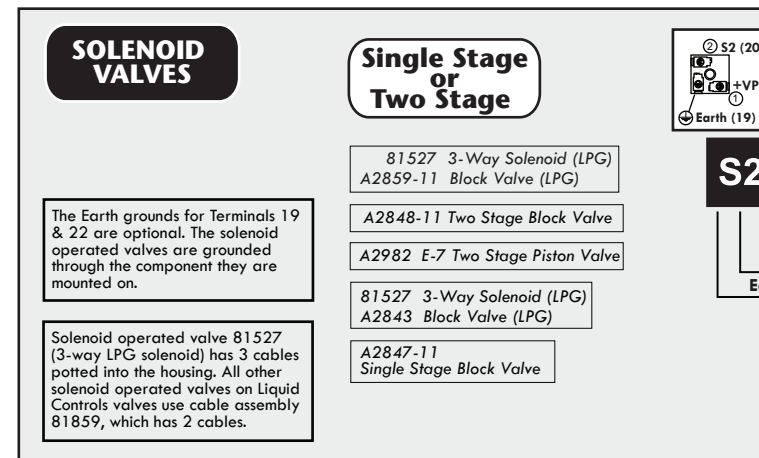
SOLENOID VALVES

Single Stage or Two Stage

② S2 (20
+VP
①
Earth (19)

S2

E

81527 3-Way Solenoid (LPG)
A2859-11 Block Valve (LPG)

A2848-11 Two Stage Block Valve

A2982 E-7 Two Stage Piston Valve

81527 3-Way Solenoid (LPG)
A2843 Block Valve (LPG)

A2847-11
Single Stage Block Valve

The Earth grounds for Terminals 19 & 22 are optional. The solenoid operated valves are grounded through the component they are mounted on.

Solenoid operated valve 81527 (3-way LPG solenoid) has 3 cables potted into the housing. All other solenoid operated valves on Liquid Controls valves use cable assembly 81859, which has 2 cables.